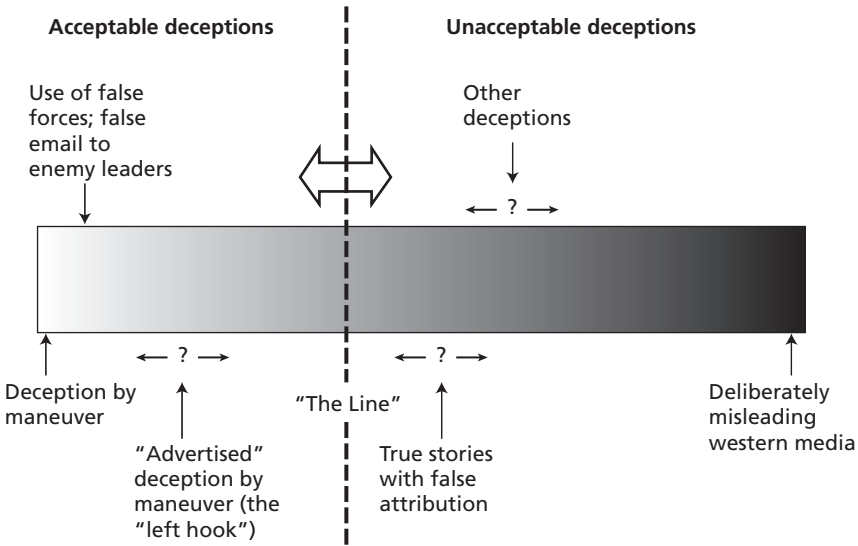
Acceptable deceptions

Unacceptable deceptions

Use of false forces; false email to enemy leaders

Other deceptions

?

?

?

Deception by maneuver

"The Line"

Deliberately misleading western media

"Advertised" deception by maneuver (the "left hook")

True stories with false attribution